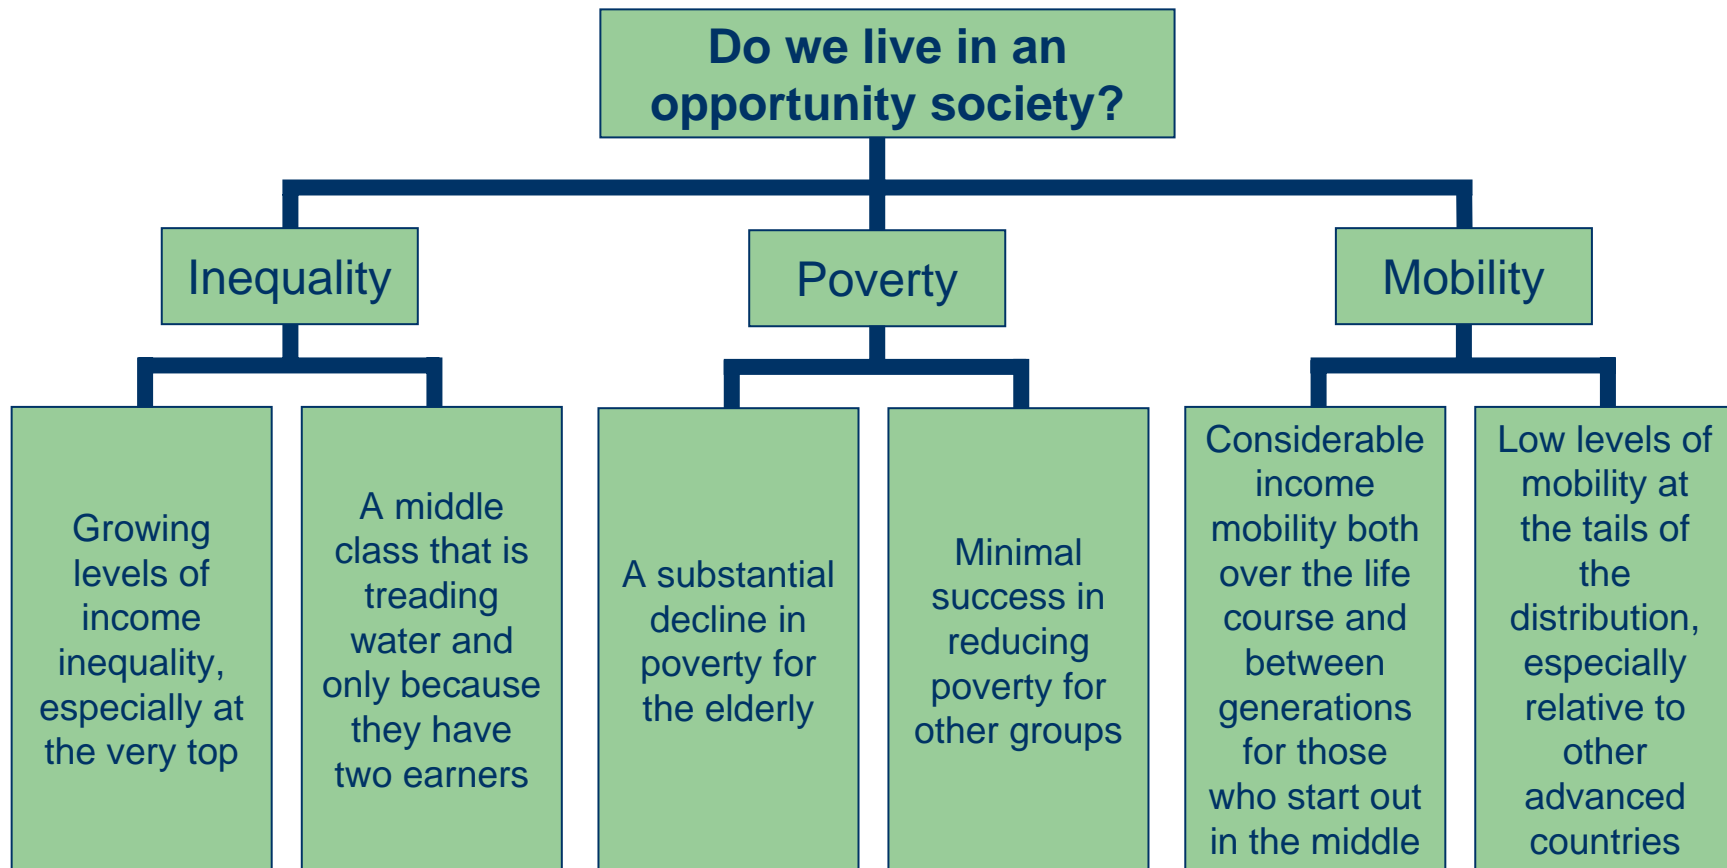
Do we live in an opportunity society?

Inequality

Poverty

Mobility

Growing levels of income inequality, especially at the very top

A middle class that is treading water and only because they have two earners

A substantial decline in poverty for the elderly

Minimal success in reducing poverty for other groups

Considerable income mobility both over the life course and between generations for those who start out in the middle

Low levels of mobility at the tails of the distribution, especially relative to other advanced countries